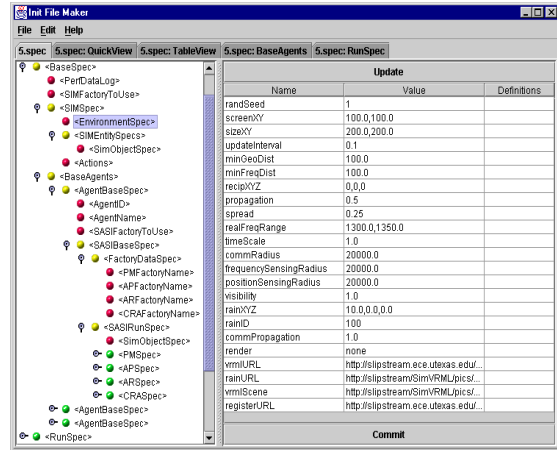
Init File Maker

File Edit Help

5.spec 5.spec: QuickView 5.spec: TableView 5.spec: BaseAgents 5.spec: RunSpec

<BaseSpec>
<PerfDataLog>
<SIMFactoryToUse>
<SIMSpec>
<EnvironmentSpec>
<SIMEntitySpecs>
<SimObjectSpec>
<Actions>
<BaseAgents>
<AgentBaseSpec>
<AgentID>
<AgentName>
<SASIFactoryToUse>
<SASIBaseSpec>
<FactoryDataSpec>
<PMFactoryName>
<APFactoryName>
<ARFactoryName>
<CRAFactoryName>
<SASIRunSpec>
<SimObjectSpec>
<PMSpec>
<APSpec>
<ARSpec>
<CRASpec>
<AgentBaseSpec>
<AgentBaseSpec>
<RunSpec>

Update

| Name | Value | Definitions |
|---|---|---|
| randSeed | 1 | |
| screenXY | 100.0,100.0 | |
| sizeXY | 200.0,200.0 | |
| updateInterval | 0.1 | |
| minGeoDist | 100.0 | |
| minFreqDist | 100.0 | |
| recipXYZ | 0,0,0 | |
| propagation | 0.5 | |
| spread | 0.25 | |
| realFreqRange | 1300.0,1350.0 | |
| timeScale | 1.0 | |
| commRadius | 20000.0 | |
| frequencySensingRadius | 20000.0 | |
| positionSensingRadius | 20000.0 | |
| visibility | 1.0 | |
| rainXYZ | 10.0,0.0,0.0 | |
| rainID | 100 | |
| commPropagation | 1.0 | |
| render | none | |
| vrmlURL | http://slipstream.ece.utexas.edu/... | |
| rainURL | http://slipstream.ece.utexas.edu/SimVRML/pics/... | |
| vrmlScene | http://slipstream.ece.utexas.edu/SimVRML/pics/... | |
| registerURL | http://slipstream.ece.utexas.edu/... | |

Commit